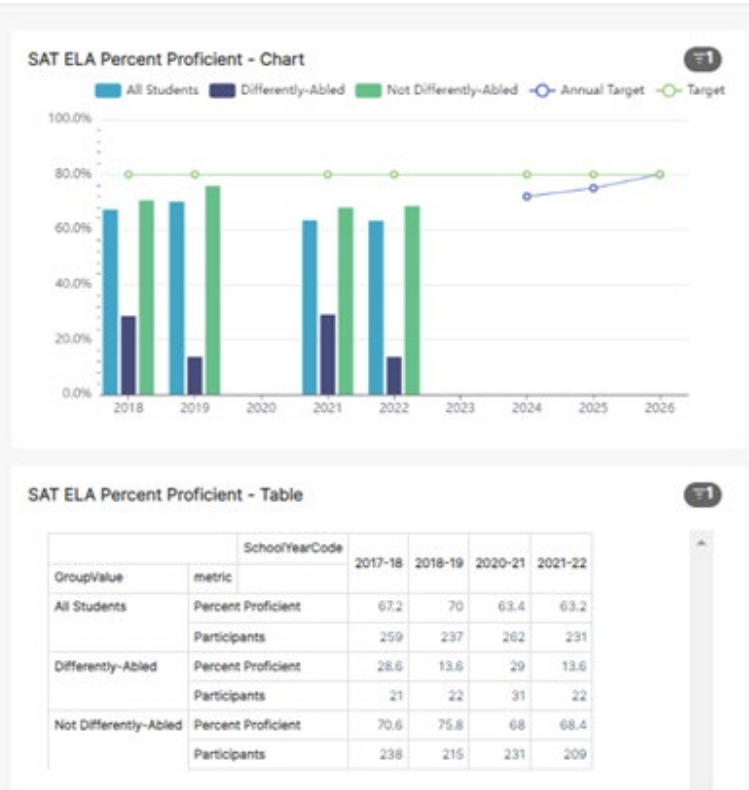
SAT ELA Percent Proficient - Chart

1

All Students Differently-Abled Not Differently-Abled Annual Target Target

100.0%
80.0%
60.0%
40.0%
20.0%
0.0%

2018 2019 2020 2021 2022 2023 2024 2025 2026

SAT ELA Percent Proficient - Table

1

| | | SchoolYearCode | 2017-18 | 2018-19 | 2020-21 | 2021-22 |
|---|---|---|---|---|---|---|
| GroupValue | metric | | | | | |
| All Students | Percent Proficient | | 67.2 | 70 | 63.4 | 63.2 |
| | Participants | | 259 | 237 | 262 | 231 |
| Differently-Abled | Percent Proficient | | 28.6 | 13.6 | 29 | 13.6 |
| | Participants | | 21 | 22 | 31 | 22 |
| Not Differently-Abled | Percent Proficient | | 70.6 | 75.8 | 68 | 68.4 |
| | Participants | | 238 | 215 | 231 | 209 |